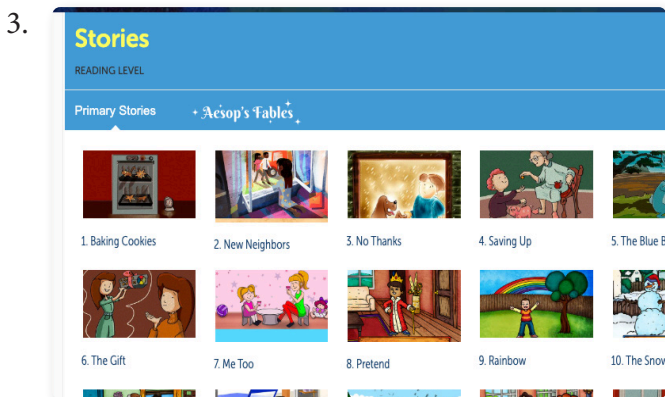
3.

Stories

READING LEVEL

Primary Stories

Aesop's Fables

1. Baking Cookies

2. New Neighbors

3. No Thanks

4. Saving Up

5. The Blue B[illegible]

6. The Gift

7. Me Too

8. Pretend

9. Rainbow

10. The Snow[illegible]